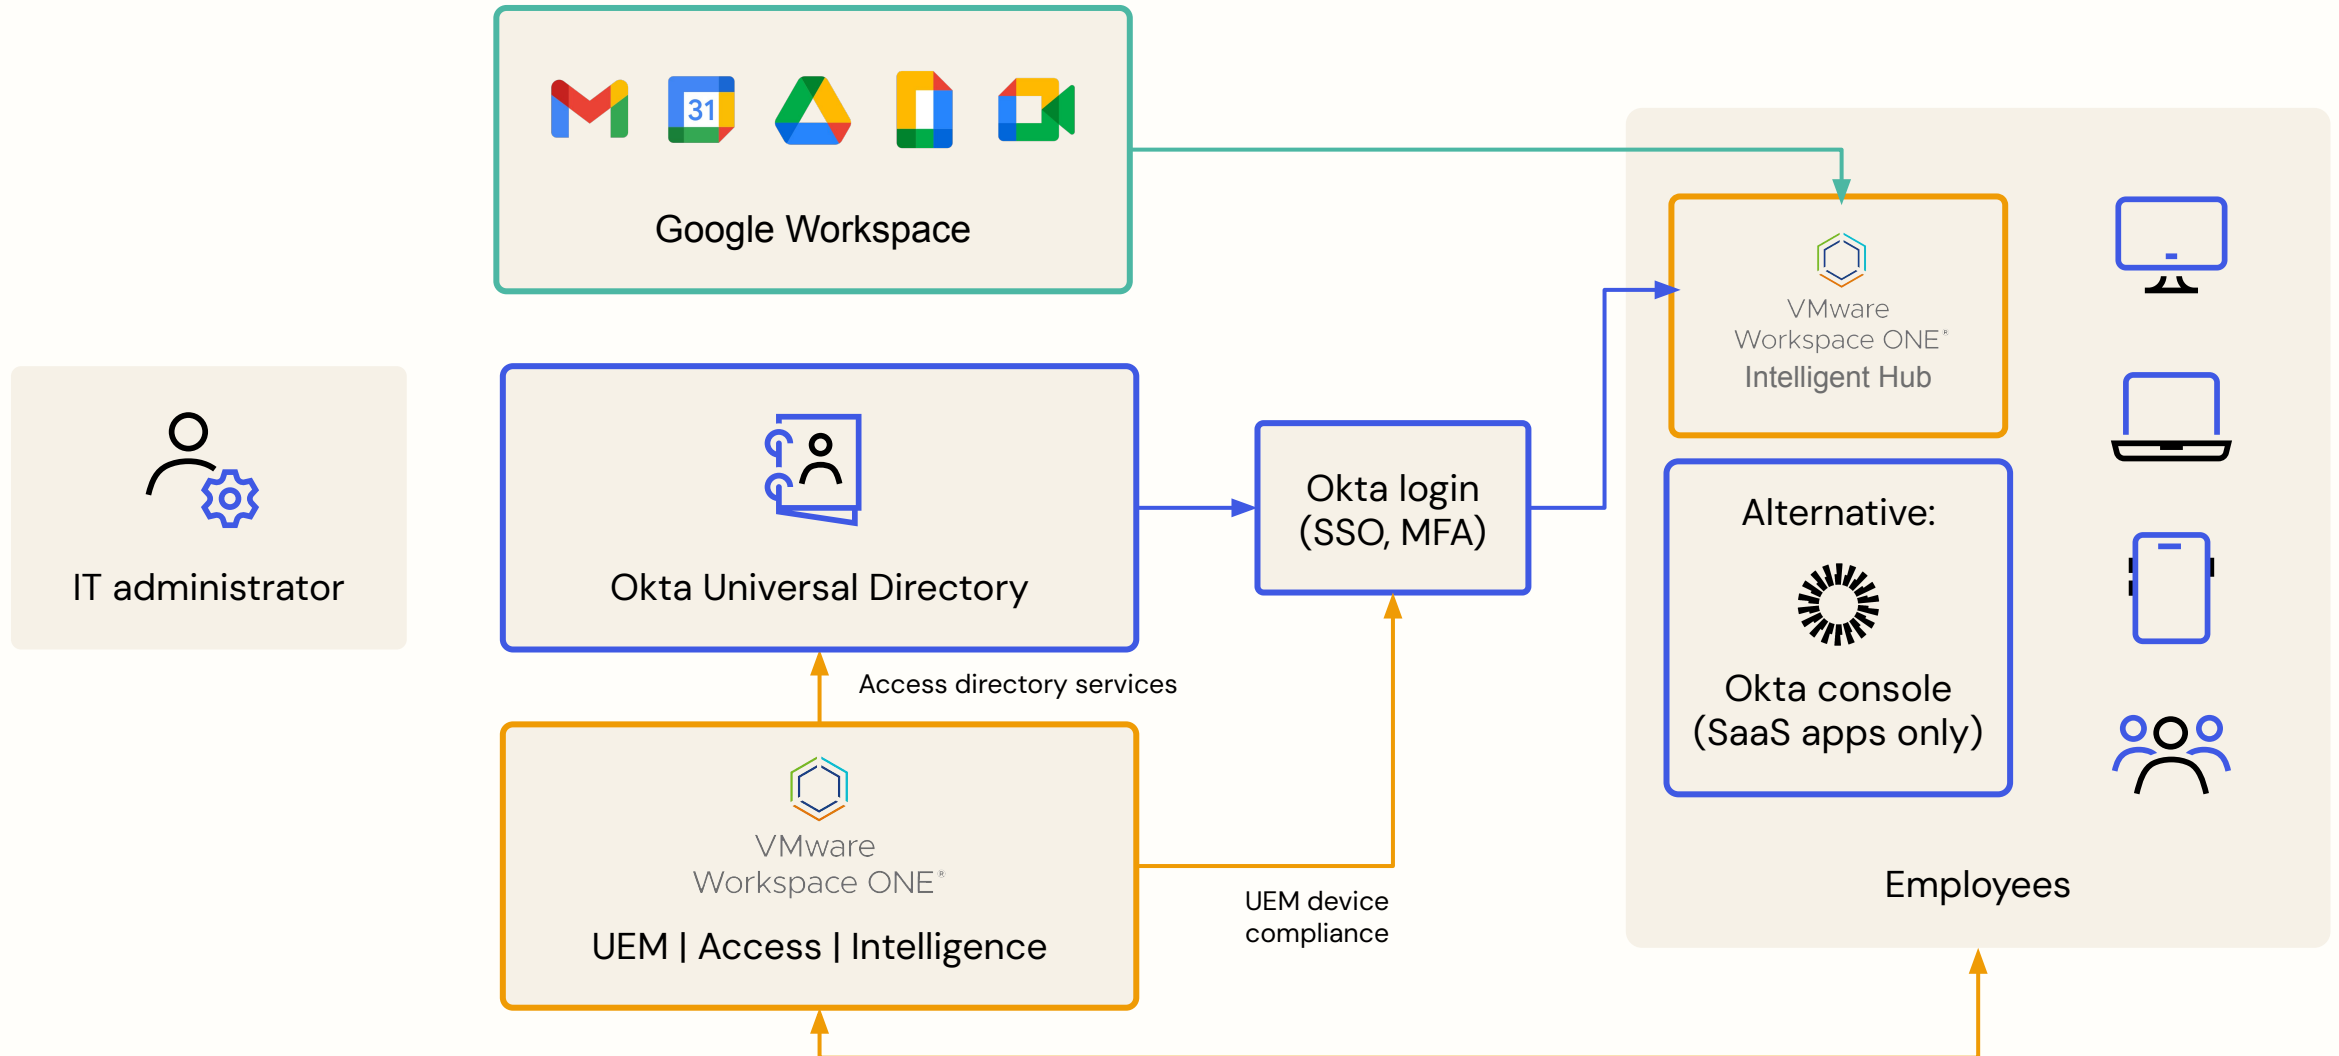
31

Google Workspace

IT administrator

Okta Universal Directory

Okta login (SSO, MFA)

VMware Workspace ONE®
Intelligent Hub

Alternative:

Okta console (SaaS apps only)

Employees

Access directory services

VMware Workspace ONE®
UEM | Access | Intelligence

UEM device compliance